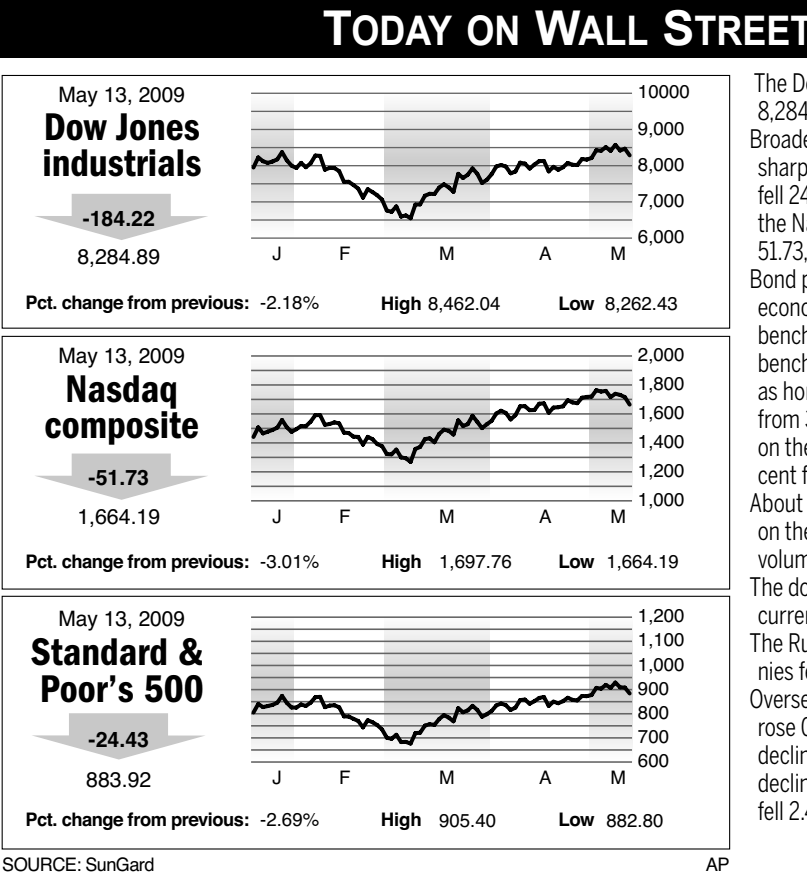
TODAY ON WALL STREET

May 13, 2009
Dow Jones industrials
-184.22
8,284.89

10000
9,000
8,000
7,000
6,000
J F M A M

Pct. change from previous: -2.18% High 8,462.04 Low 8,262.43

May 13, 2009
Nasdaq composite
-51.73
1,664.19

2,000
1,800
1,600
1,400
1,200
1,000
J F M A M

Pct. change from previous: -3.01% High 1,697.76 Low 1,664.19

May 13, 2009
Standard & Poor's 500
-24.43
883.92

1,200
1,100
1,000
900
800
700
600
J F M A M

Pct. change from previous: -2.69% High 905.40 Low 882.80

SOURCE: SunGard AP

The Do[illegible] 8,284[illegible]
Broade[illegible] sharp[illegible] fell 24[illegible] the N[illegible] 51.73,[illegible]
Bond p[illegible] econo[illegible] bench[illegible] bench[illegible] as ho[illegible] from 3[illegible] on the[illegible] cent f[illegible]
About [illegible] on the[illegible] volum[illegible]
The do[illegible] curren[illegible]
The Ru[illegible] nies fo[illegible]
Overse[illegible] rose 0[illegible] declin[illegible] declin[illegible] fell 2.4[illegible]